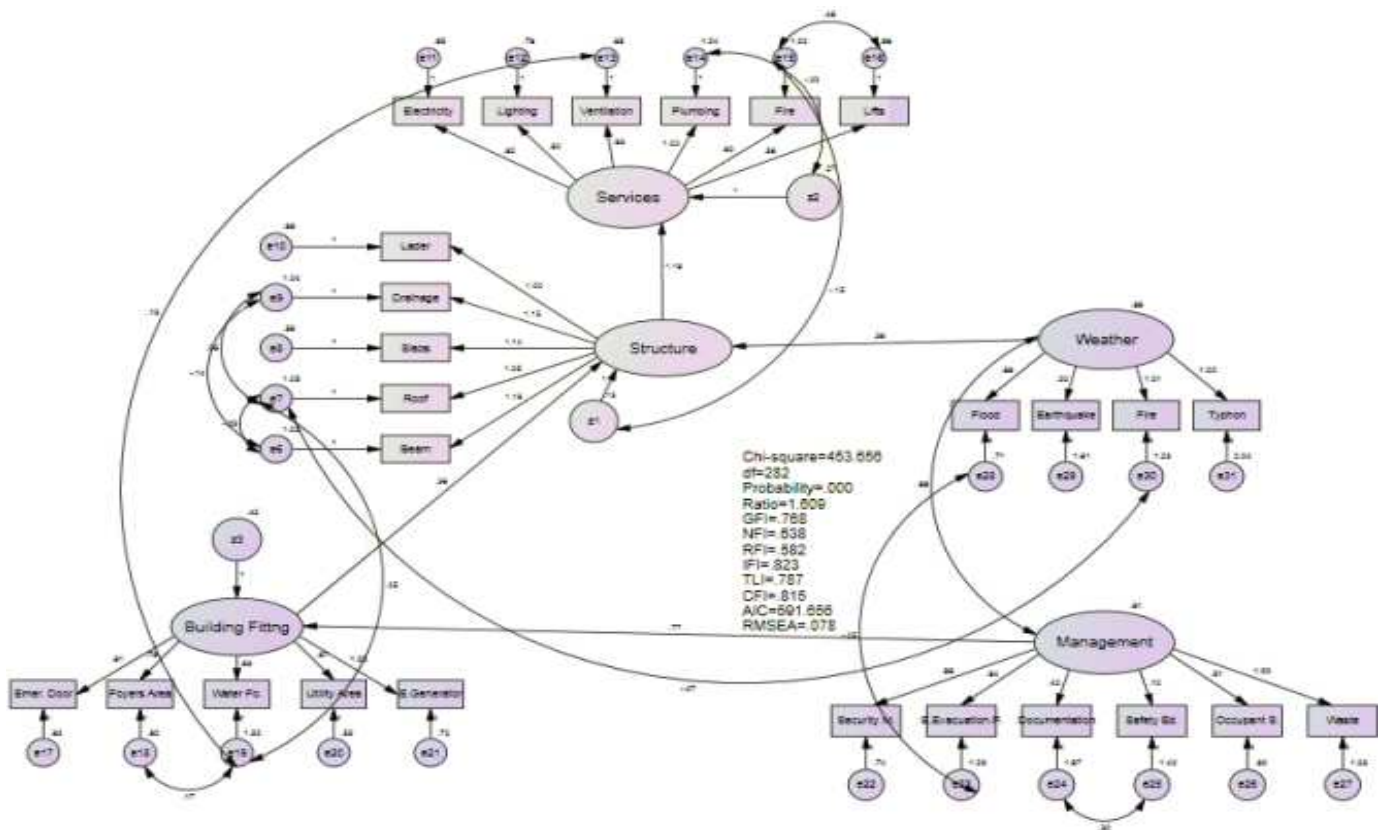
Services

Electricity
Lighting
Ventilation
Plumbing
Fire
Lifts

e11
e12
e13
e14
e15
e16
e2

Structure

Ladder
Drainage
Slabs
Roof
Beam

e10
e9
e8
e7
e6
e1

Weather

Flood
Earthquake
Fire
Typhon

e28
e29
e30
e31

Building Fitting

e3

Emer. Door
Foyers Area
Water Fc
Utility Area
E.Generator

e17
e18
e19
e20
e21

Management

Security M
E.Evacuation P
Documentation
Safety Ed
Occupant S
Waste

e22
e23
e24
e25
e26
e27

Chi-square=453.656
df=282
Probability=.000
Ratio=1.609
GFI=.768
NFI=.638
RFI=.582
IFI=.823
TLI=.787
CFI=.815
AIC=691.656
RMSEA=.078